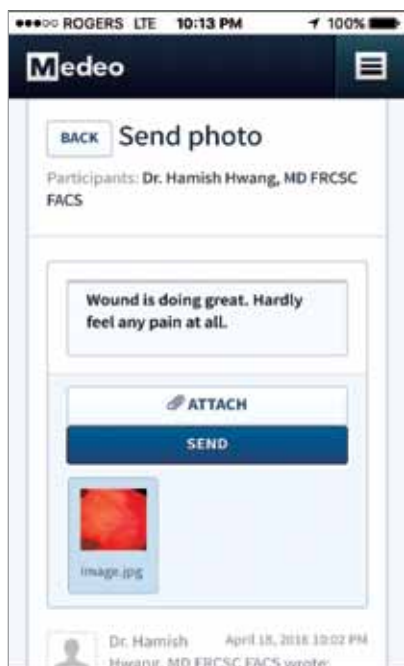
●●●○○ ROGERS LTE 10:13 PM 100%

Medeo

BACK Send photo

Participants: Dr. Hamish Hwang, MD FRCSC FACS

Wound is doing great. Hardly feel any pain at all.

ATTACH

SEND

image.jpg

Dr. Hamish Hwang, MD FRCSC FACS wrote: April 18, 2016 10:02 PM